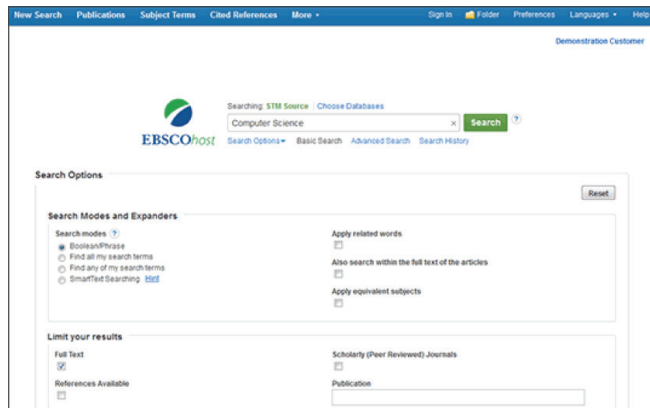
New Search Publications Subject Terms Cited References More ▾ Sign In Folder Preferences Languages ▾ Help

Demonstration Customer

Searching: STM Source | Choose Databases

EBSCOhost

Computer Science × Search ?

Search Options ▾ Basic Search Advanced Search Search History

Search Options

Reset

Search Modes and Expanders

Search modes ?

Boolean/Phrase

Find all my search terms

Find any of my search terms

SmartText Searching Hint

Apply related words

Also search within the full text of the articles

Apply equivalent subjects

Limit your results

Full Text

References Available

Scholarly (Peer Reviewed) Journals

Publication